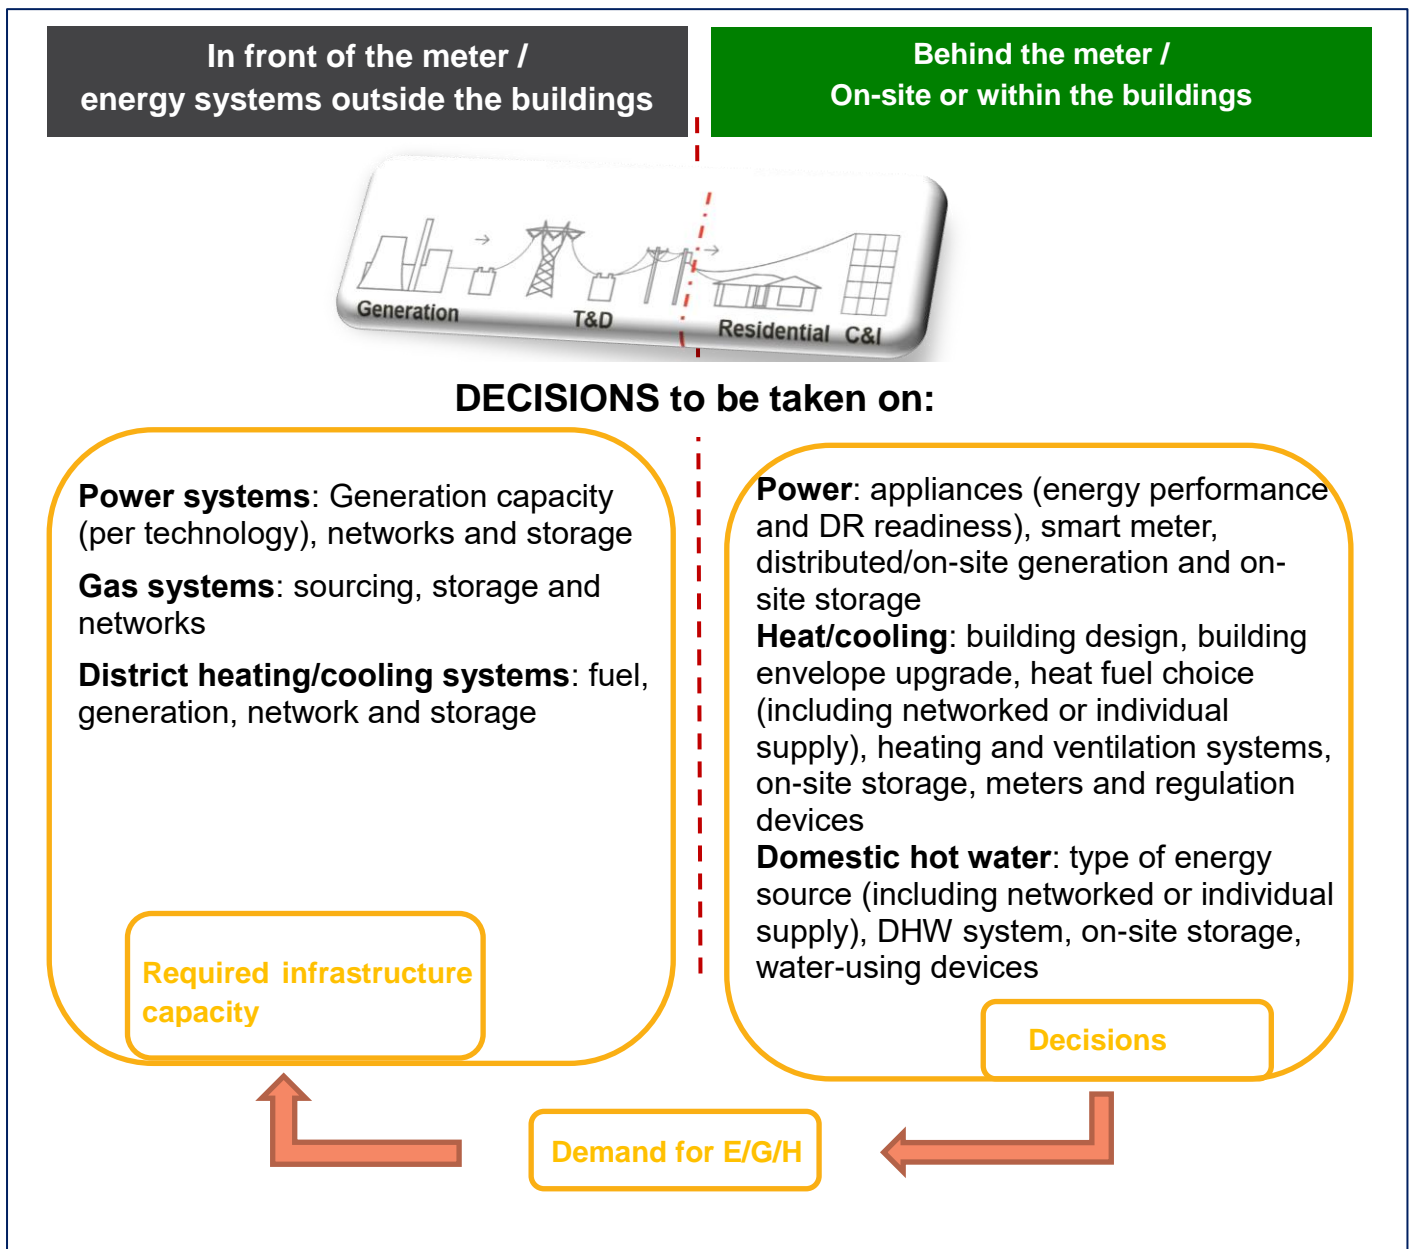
In front of the meter /
energy systems outside the buildings

Behind the meter /
On-site or within the buildings

Generation T&D Residential C&I

DECISIONS to be taken on:

**Power systems**: Generation capacity (per technology), networks and storage

**Gas systems**: sourcing, storage and networks

**District heating/cooling systems**: fuel, generation, network and storage

Required infrastructure capacity

**Power**: appliances (energy performance and DR readiness), smart meter, distributed/on-site generation and on-site storage
**Heat/cooling**: building design, building envelope upgrade, heat fuel choice (including networked or individual supply), heating and ventilation systems, on-site storage, meters and regulation devices
**Domestic hot water**: type of energy source (including networked or individual supply), DHW system, on-site storage, water-using devices

Decisions

Demand for E/G/H